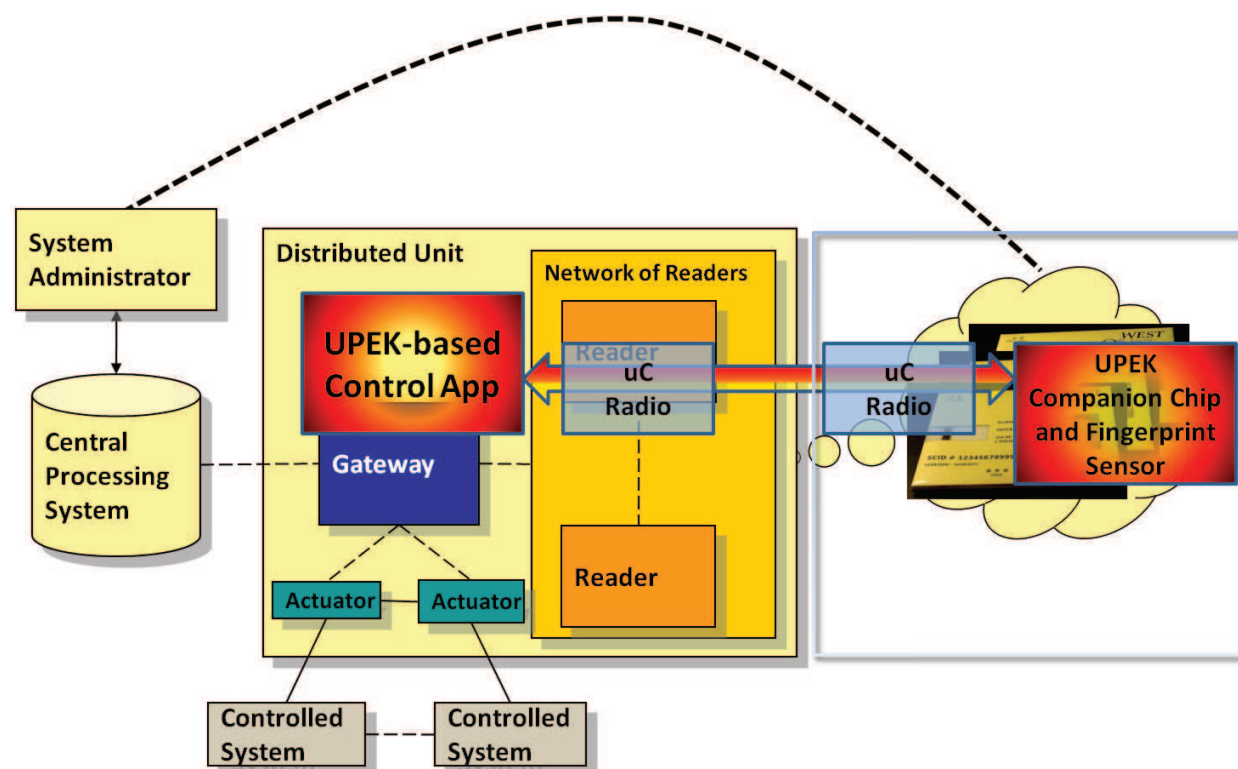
System Administrator

Central Processing System

Distributed Unit

UPEK-based Control App

Gateway

Network of Readers

Reader

uC Radio

Reader

Actuator

Actuator

Controlled System

Controlled System

uC Radio

WEST

SCID # 123456789

UPEK Companion Chip and Fingerprint Sensor